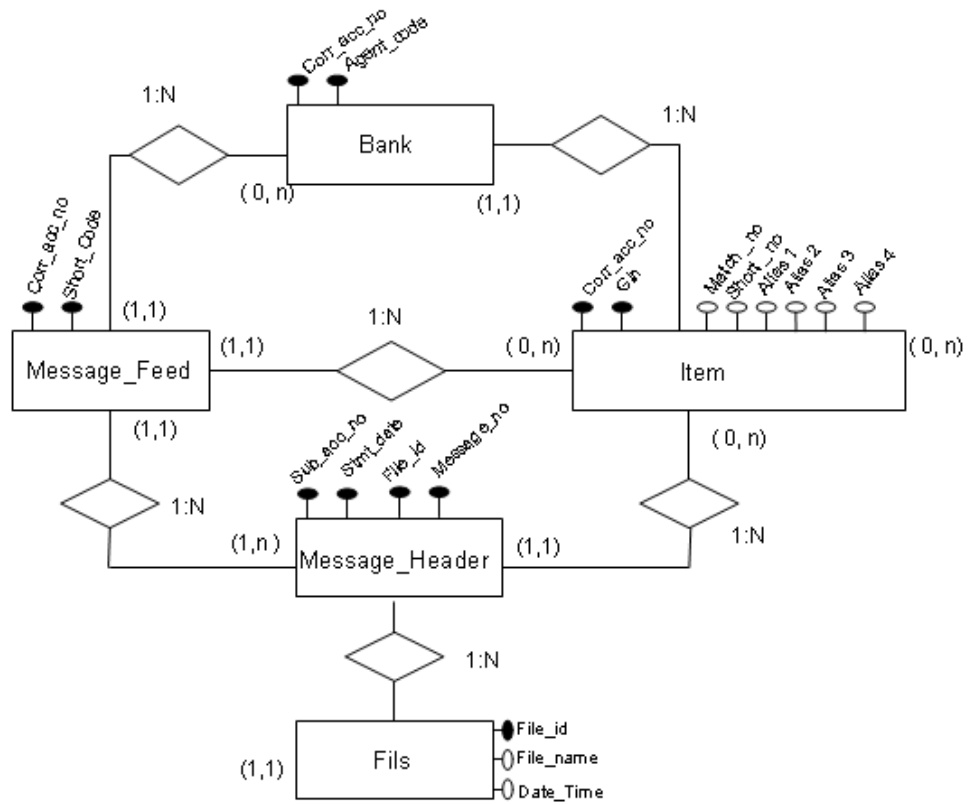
Corr_acc_no
Agent_code
1:N
Bank
1:N
( 0, n)
(1,1)
Corr_acc_no
Short_Code
(1,1)
Corr_acc_no
Gin
Match_no
Short_no
Alias1
Alias2
Alias3
Alias4
1:N
Message_Feed
(1,1)
( 0, n)
Item
( 0, n)
(1,1)
( 0, n)
Sub_acc_no
Stmt_date
File_id
Message_no
1:N
(1,n)
Message_Header
(1,1)
1:N
1:N
File_id
(1,1)
Fils
File_name
Date_Time